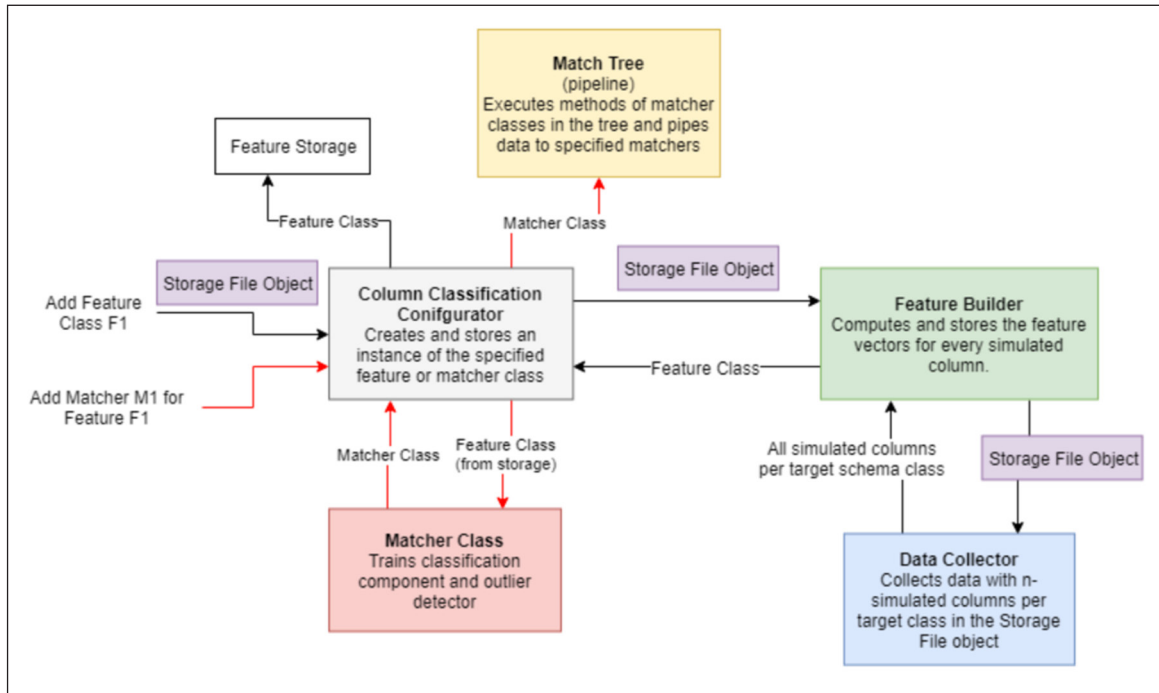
Match Tree
(pipeline)
Executes methods of matcher classes in the tree and pipes data to specified matchers

Feature Storage

Feature Class

Matcher Class

Storage File Object

Storage File Object

Add Feature Class F1

Add Matcher M1 for Feature F1

Column Classification Conifgurator
Creates and stores an instance of the specified feature or matcher class

Feature Builder
Computes and stores the feature vectors for every simulated column.

Feature Class

Matcher Class

Feature Class (from storage)

All simulated columns per target schema class

Storage File Object

Matcher Class
Trains classification component and outlier detector

Data Collector
Collects data with n-simulated columns per target class in the Storage File object